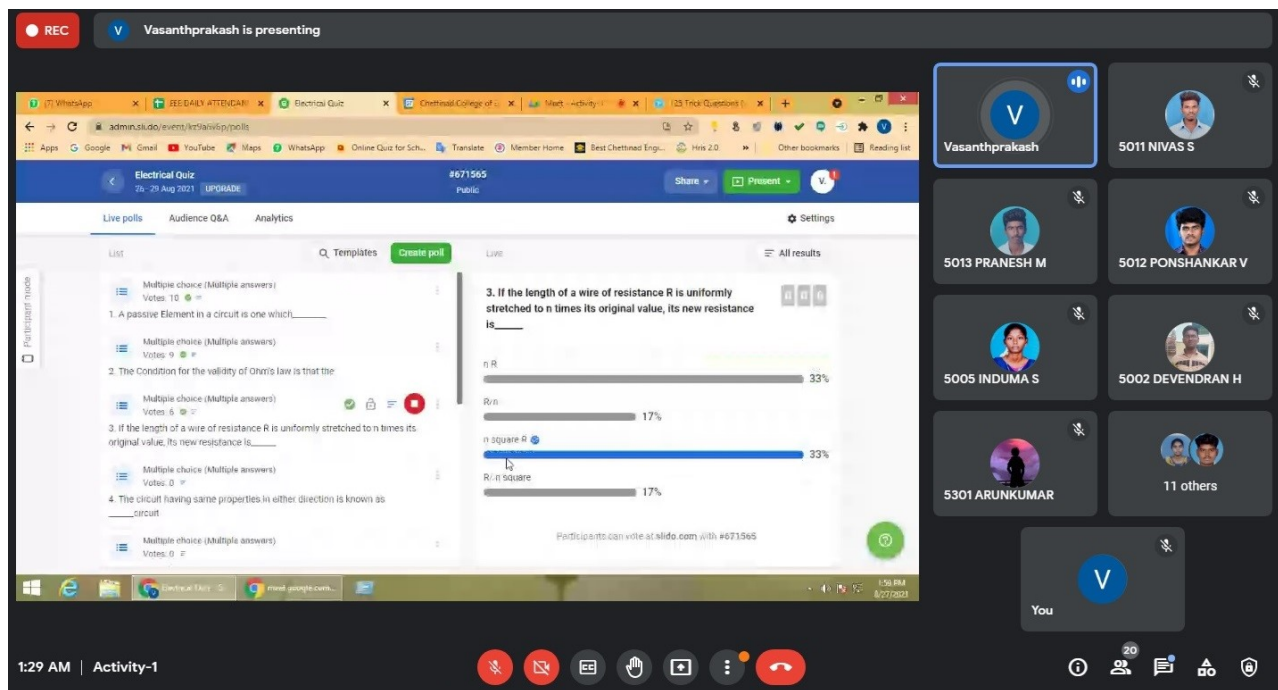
REC
V Vasanthprakash is presenting

(7) WhatsApp | EEE DAILY ATTENDANCE | Electrical Quiz | Chettinad College of | Meet - Activity | 125 Trick Questions | +
admin.sli.do/event/kt9ab6p/polls
Apps Google Gmail YouTube Maps WhatsApp Online Quiz for Sch... Translate Member Home Best Chettinad Engi... Hris 2.0 » Other bookmarks Reading list

Electrical Quiz
26 - 29 Aug 2021 UPGRADE
#671565
Public
Share Present V.

Live polls Audience Q&A Analytics Settings

List Templates Create poll
Participant mode

Multiple choice (Multiple answers)
Votes: 10
1. A passive Element in a circuit is one which_______

Multiple choice (Multiple answers)
Votes: 9
2. The Condition for the validity of Ohm's law is that the

Multiple choice (Multiple answers)
Votes: 6
3. If the length of a wire of resistance R is uniformly stretched to n times its original value, its new resistance is_____

Multiple choice (Multiple answers)
Votes: 0
4. The circuit having same properties in either direction is known as _____circuit

Multiple choice (Multiple answers)
Votes: 0

Live All results

3. If the length of a wire of resistance R is uniformly stretched to n times its original value, its new resistance is_____

n R 33%
R/n 17%
n square R 33%
R/ n square 17%

Participants can vote at slido.com with #671565

Electrical Quiz mee.google.com 1:56 PM 8/27/2021

Vasanthprakash
5011 NIVAS S
5013 PRANESH M
5012 PONSHANKAR V
5005 INDUMA S
5002 DEVENDRAN H
5301 ARUNKUMAR
11 others
You

1:29 AM | Activity-1
20